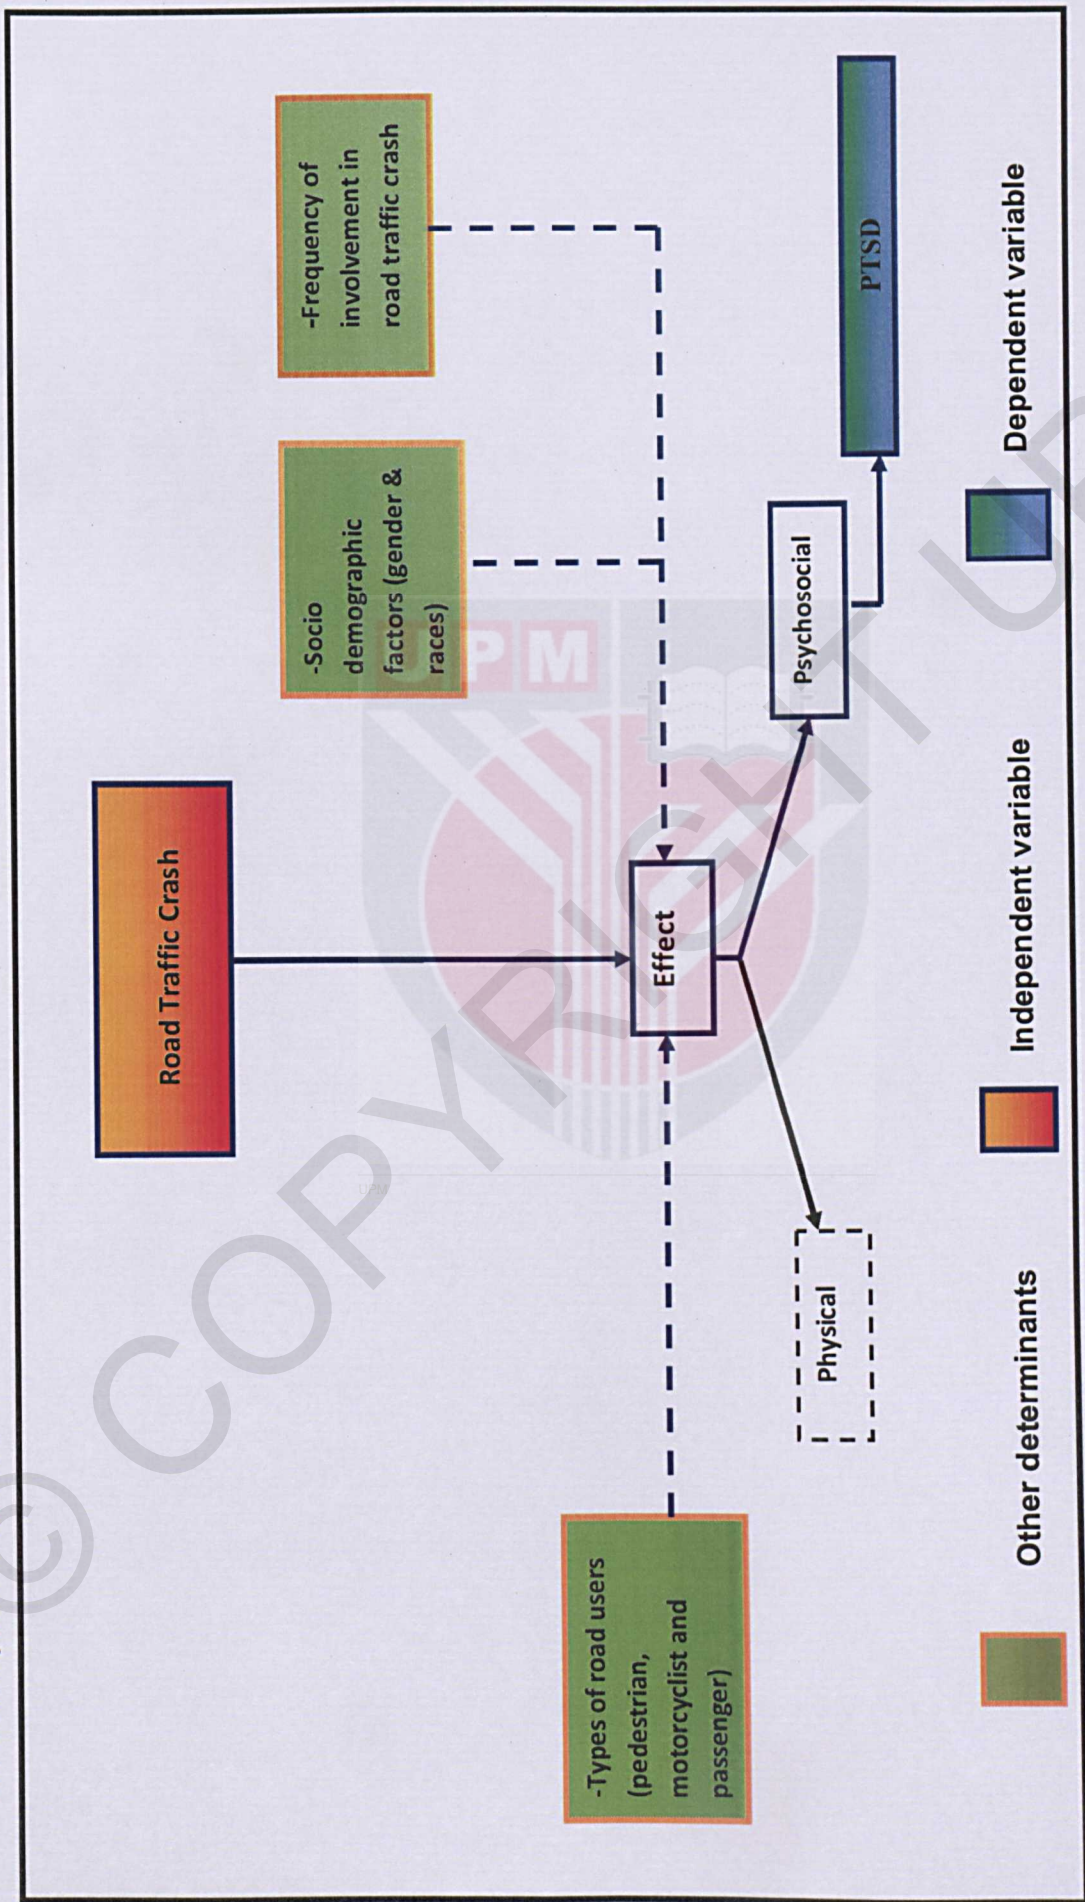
Road Traffic Crash

-Socio demographic factors (gender & races)

-Frequency of involvement in road traffic crash

-Types of road users (pedestrian, motorcyclist and passenger)

Effect

Physical

Psychosocial

PTSD

Other determinants

Independent variable

Dependent variable

UPM

© COPYRIGHT UPM